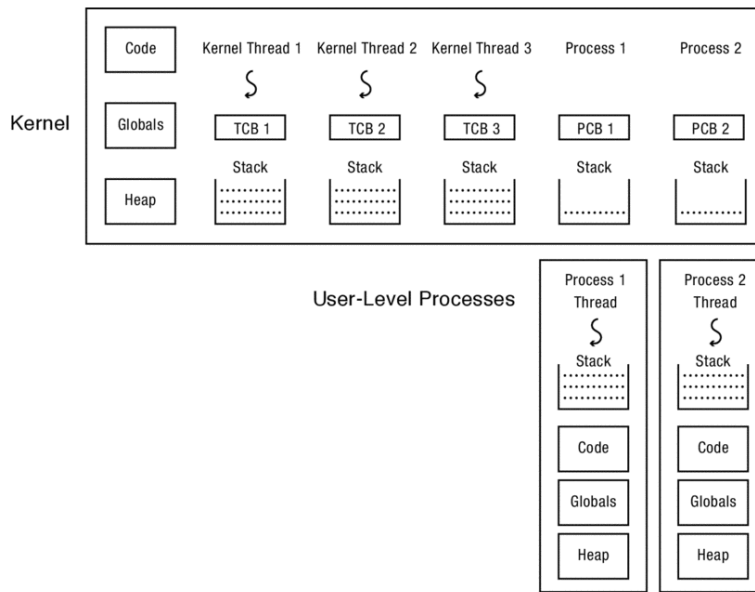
Kernel

Code

Globals

Heap

Kernel Thread 1

TCB 1

Stack

Kernel Thread 2

TCB 2

Stack

Kernel Thread 3

TCB 3

Stack

Process 1

PCB 1

Stack

Process 2

PCB 2

Stack

User-Level Processes

Process 1 Thread

Stack

Code

Globals

Heap

Process 2 Thread

Stack

Code

Globals

Heap